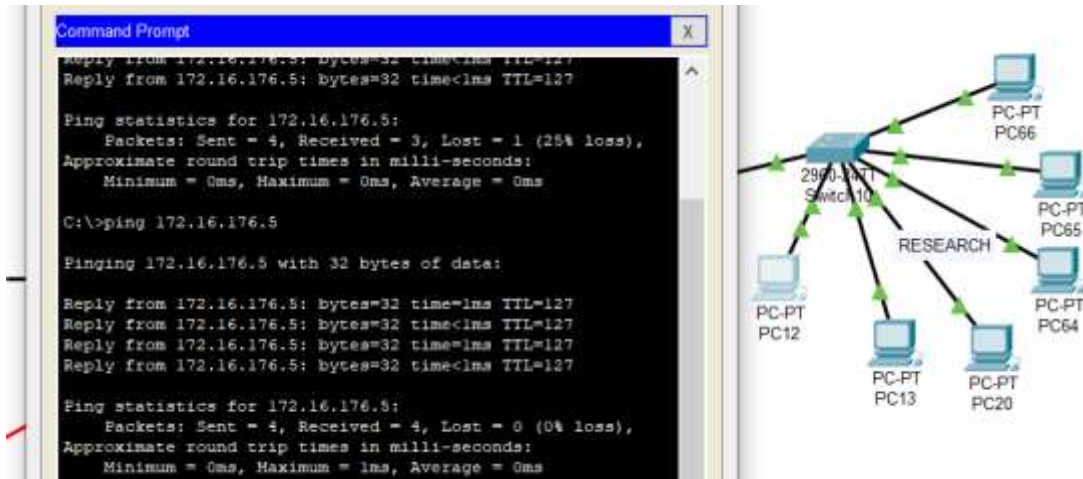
Command Prompt
X
Reply from 172.16.176.5: bytes=32 time<1ms TTL=127
Reply from 172.16.176.5: bytes=32 time<1ms TTL=127

Ping statistics for 172.16.176.5:
Packets: Sent = 4, Received = 3, Lost = 1 (25% loss),
Approximate round trip times in milli-seconds:
Minimum = 0ms, Maximum = 0ms, Average = 0ms

C:\>ping 172.16.176.5

Pinging 172.16.176.5 with 32 bytes of data:

Reply from 172.16.176.5: bytes=32 time=1ms TTL=127
Reply from 172.16.176.5: bytes=32 time<1ms TTL=127
Reply from 172.16.176.5: bytes=32 time=1ms TTL=127
Reply from 172.16.176.5: bytes=32 time<1ms TTL=127

Ping statistics for 172.16.176.5:
Packets: Sent = 4, Received = 4, Lost = 0 (0% loss),
Approximate round trip times in milli-seconds:
Minimum = 0ms, Maximum = 1ms, Average = 0ms

PC-PT
PC66
2960-24TT
Switch10
PC-PT
PC65
RESEARCH
PC-PT
PC64
PC-PT
PC12
PC-PT
PC13
PC-PT
PC20